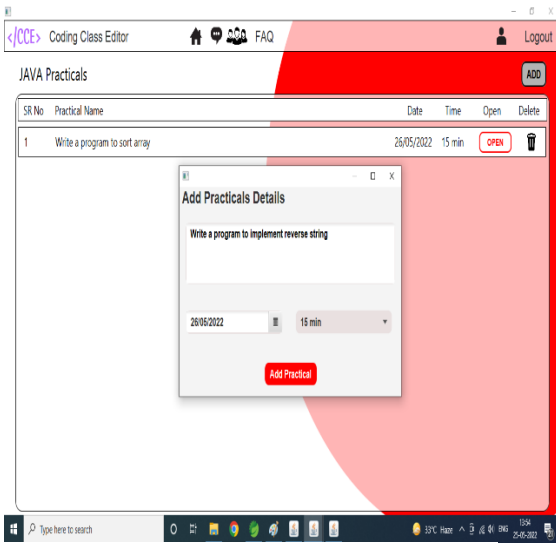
</CCE> Coding Class Editor FAQ Logout

JAVA Practicals

ADD

| SR No | Practical Name | Date | Time | Open | Delete |
|---|---|---|---|---|---|
| 1 | Write a program to sort array | 26/05/2022 | 15 min | OPEN | |

Add Practicals Details

Write a program to implement reverse string

26/05/2022

15 min

Add Practical

Type here to search

33°C Haze ENG 13:54 25-05-2022